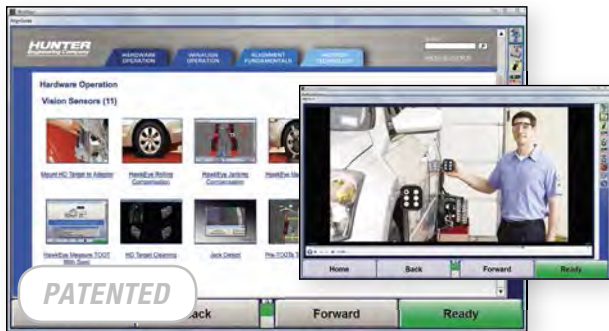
HUNTER
Engineering Company

HARDWARE OPERATION

WINALIGN OPERATION

ALIGNMENT FUNDAMENTALS

HUNTER TECHNOLOGY

Hardware Operation

Vision Sensors (11)

Mount HD Target to Adaptor

HawkEye Rolling Compensation

HawkEye Jacking Compensation

HawkEye Measure TOOT With Spec

HD Target Cleaning

Jack Detect

Pre-TOOTs

Home

Back

Forward

Ready

PATENTED

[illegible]ack

Forward

Ready